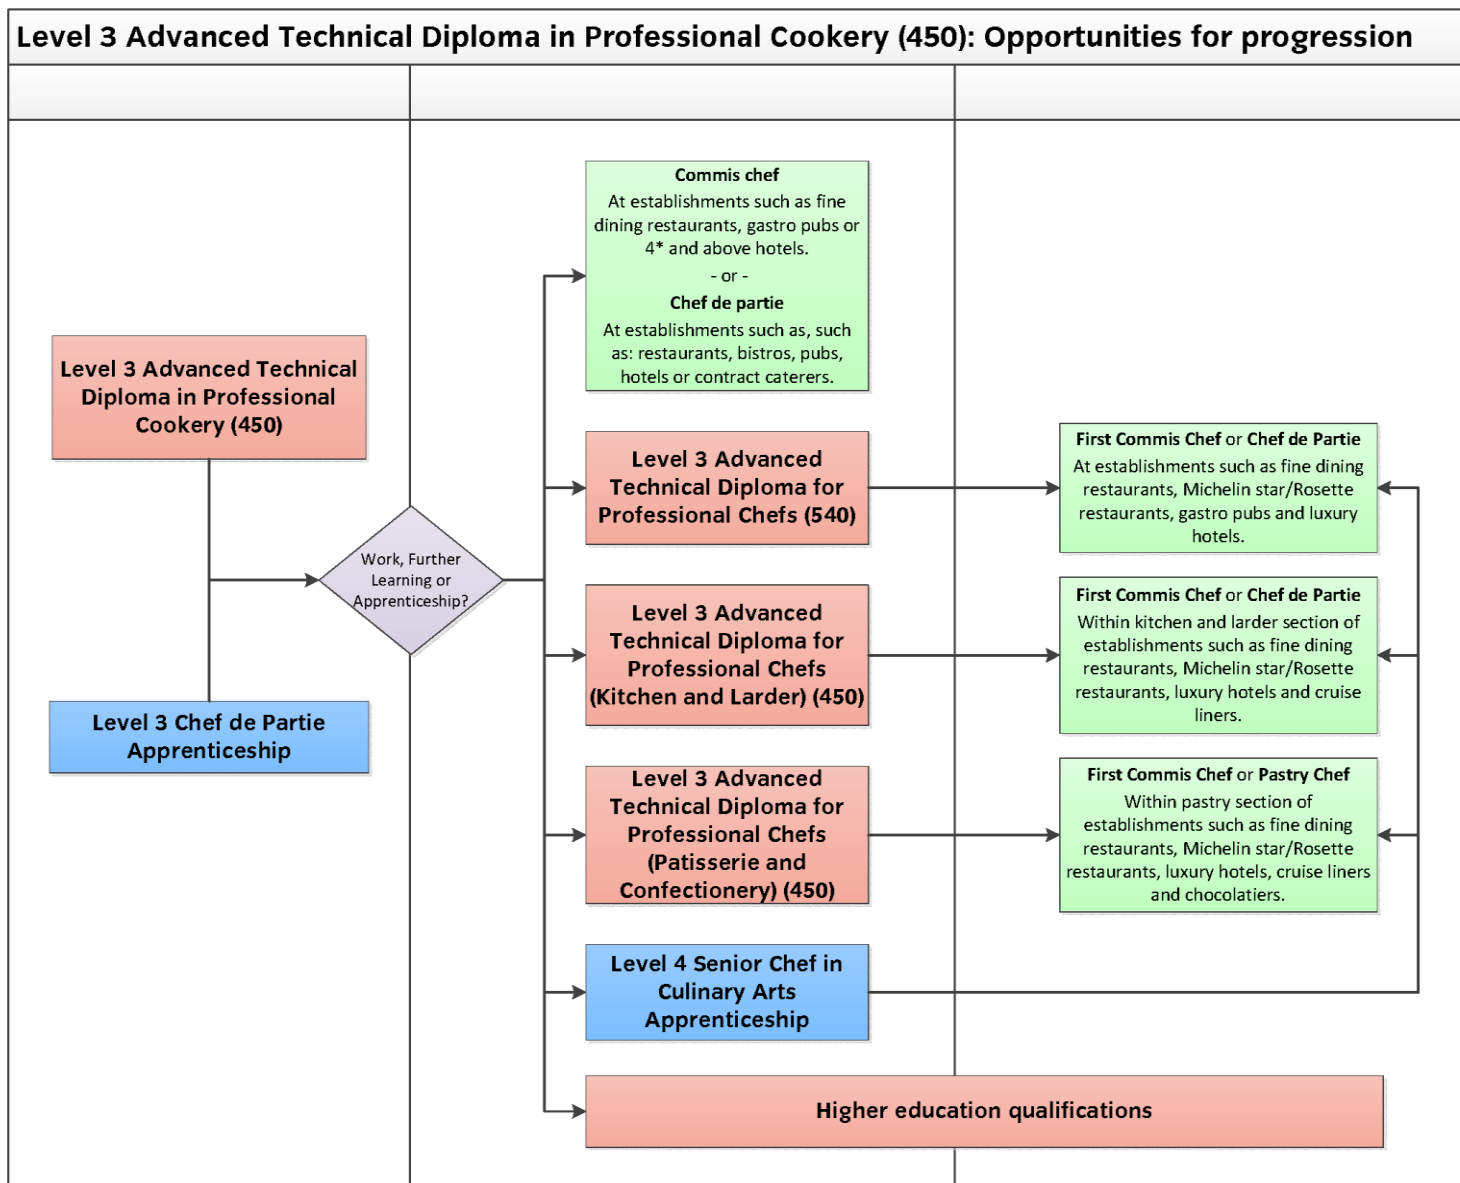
Level 3 Advanced Technical Diploma in Professional Cookery (450): Opportunities for progression

Level 3 Advanced Technical Diploma in Professional Cookery (450)

Level 3 Chef de Partie Apprenticeship

Work, Further Learning or Apprenticeship?

**Commis chef**
At establishments such as fine dining restaurants, gastro pubs or 4* and above hotels.
- or -
**Chef de partie**
At establishments such as, such as: restaurants, bistros, pubs, hotels or contract caterers.

Level 3 Advanced Technical Diploma for Professional Chefs (540)

Level 3 Advanced Technical Diploma for Professional Chefs (Kitchen and Larder) (450)

Level 3 Advanced Technical Diploma for Professional Chefs (Patisserie and Confectionery) (450)

Level 4 Senior Chef in Culinary Arts Apprenticeship

Higher education qualifications

**First Commis Chef** or **Chef de Partie**
At establishments such as fine dining restaurants, Michelin star/Rosette restaurants, gastro pubs and luxury hotels.

**First Commis Chef** or **Chef de Partie**
Within kitchen and larder section of establishments such as fine dining restaurants, Michelin star/Rosette restaurants, luxury hotels and cruise liners.

**First Commis Chef** or **Pastry Chef**
Within pastry section of establishments such as fine dining restaurants, Michelin star/Rosette restaurants, luxury hotels, cruise liners and chocolatiers.